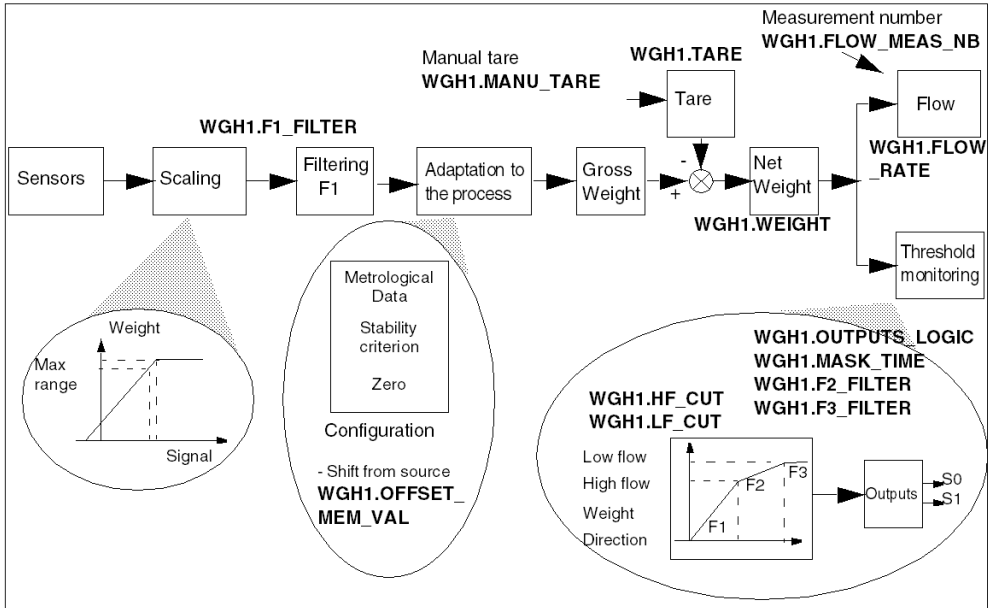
Measurement number
WGH1.FLOW_MEAS_NB

Manual tare
WGH1.MANU_TARE

WGH1.TARE

Tare

WGH1.F1_FILTER

Sensors

Scaling

Filtering F1

Adaptation to the process

Gross Weight

+

-

Net Weight

Flow

WGH1.FLOW_RATE

WGH1.WEIGHT

Threshold monitoring

Weight

Max range

Signal

Metrological Data

Stability criterion

Zero

Configuration

- Shift from source
WGH1.OFFSET_MEM_VAL

WGH1.OUTPUTS_LOGIC
WGH1.MASK_TIME
WGH1.F2_FILTER
WGH1.F3_FILTER

WGH1.HF_CUT
WGH1.LF_CUT

Low flow
High flow
Weight
Direction

F1
F2
F3

Outputs

S0
S1